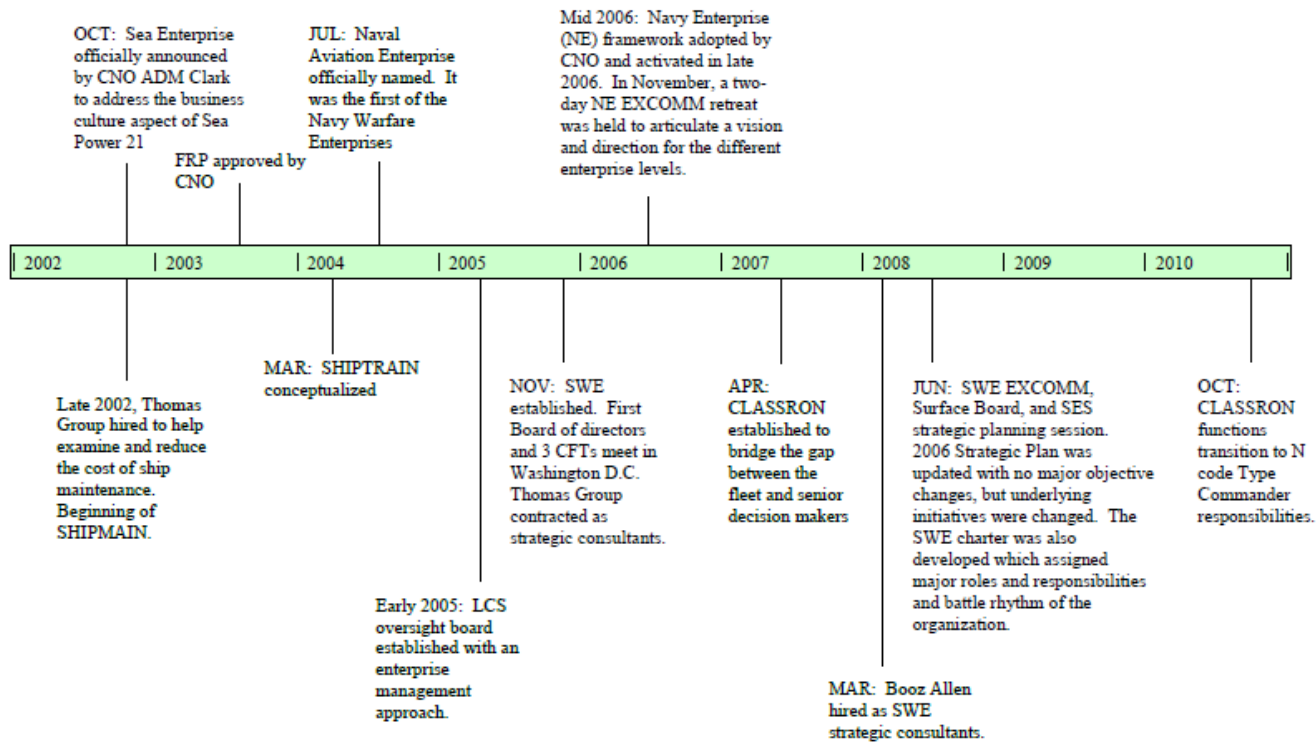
OCT: Sea Enterprise officially announced by CNO ADM Clark to address the business culture aspect of Sea Power 21

FRP approved by CNO

JUL: Naval Aviation Enterprise officially named. It was the first of the Navy Warfare Enterprises

Mid 2006: Navy Enterprise (NE) framework adopted by CNO and activated in late 2006. In November, a two-day NE EXCOMM retreat was held to articulate a vision and direction for the different enterprise levels.

| 2002 | 2003 | 2004 | 2005 | 2006 | 2007 | 2008 | 2009 | 2010

Late 2002, Thomas Group hired to help examine and reduce the cost of ship maintenance. Beginning of SHIPMAIN.

MAR: SHIPTRAIN conceptualized

Early 2005: LCS oversight board established with an enterprise management approach.

NOV: SWE established. First Board of directors and 3 CFTs meet in Washington D.C. Thomas Group contracted as strategic consultants.

APR: CLASSRON established to bridge the gap between the fleet and senior decision makers

MAR: Booz Allen hired as SWE strategic consultants.

JUN: SWE EXCOMM, Surface Board, and SES strategic planning session. 2006 Strategic Plan was updated with no major objective changes, but underlying initiatives were changed. The SWE charter was also developed which assigned major roles and responsibilities and battle rhythm of the organization.

OCT: CLASSRON functions transition to N code Type Commander responsibilities.